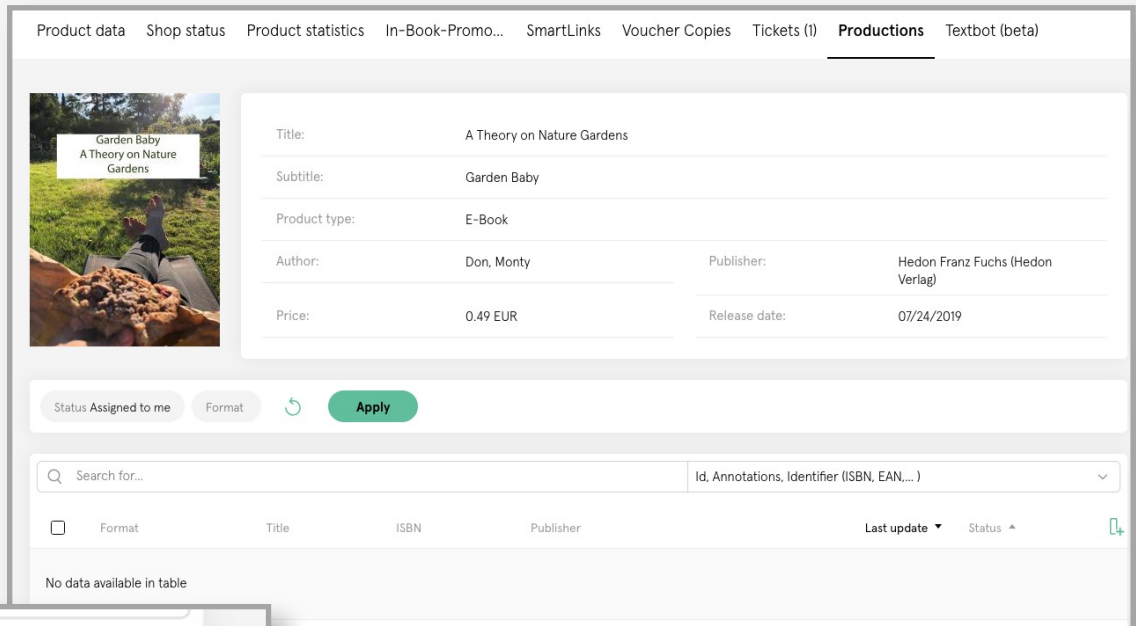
Product data Shop status Product statistics In-Book-Promo... SmartLinks Voucher Copies Tickets (1) **Productions** Textbot (beta)

Garden Baby
A Theory on Nature Gardens

| | |
|---|---|
| Title: | A Theory on Nature Gardens |
| Subtitle: | Garden Baby |
| Product type: | E-Book |
| Author: | Don, Monty |
| Publisher: | Hedon Franz Fuchs (Hedon Verlag) |
| Price: | 0.49 EUR |
| Release date: | 07/24/2019 |

Status Assigned to me Format Apply

Search for... Id, Annotations, Identifier (ISBN, EAN,... )

| Format | Title | ISBN | Publisher | Last update | Status |
|---|---|---|---|---|---|

No data available in table